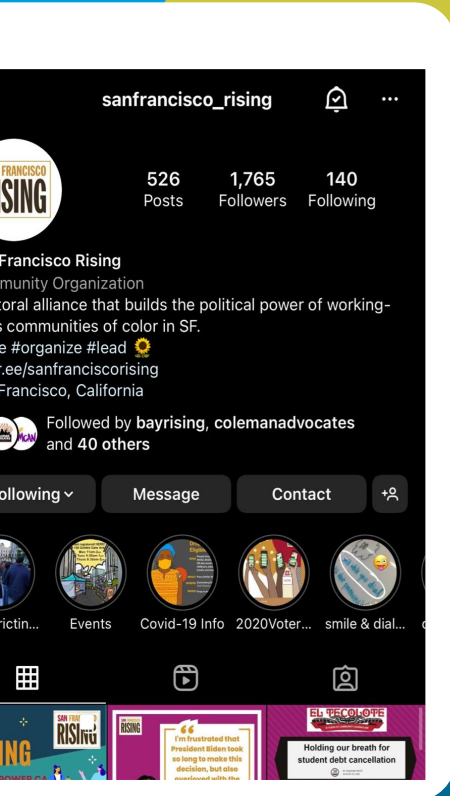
sanfrancisco_rising

FRANCISCO
SING

526
Posts

1,765
Followers

140
Following

Francisco Rising
munity Organization
toral alliance that builds the political power of working-
s communities of color in SF.
e #organize #lead 🌻
r.ee/sanfranciscorising
Francisco, California

Followed by bayrising, colemanadvocates and 40 others

ollowing
Message
Contact

rictin...
Events
Covid-19 Info
2020Voter...
smile & dial...

SAN FRANCISCO
RISING
ING

SAN FRANCISCO
RISING
"I'm frustrated that President Biden took so long to make this decision, but also overjoyed with the

EL TECOLOTE
Holding our breath for student debt cancellation